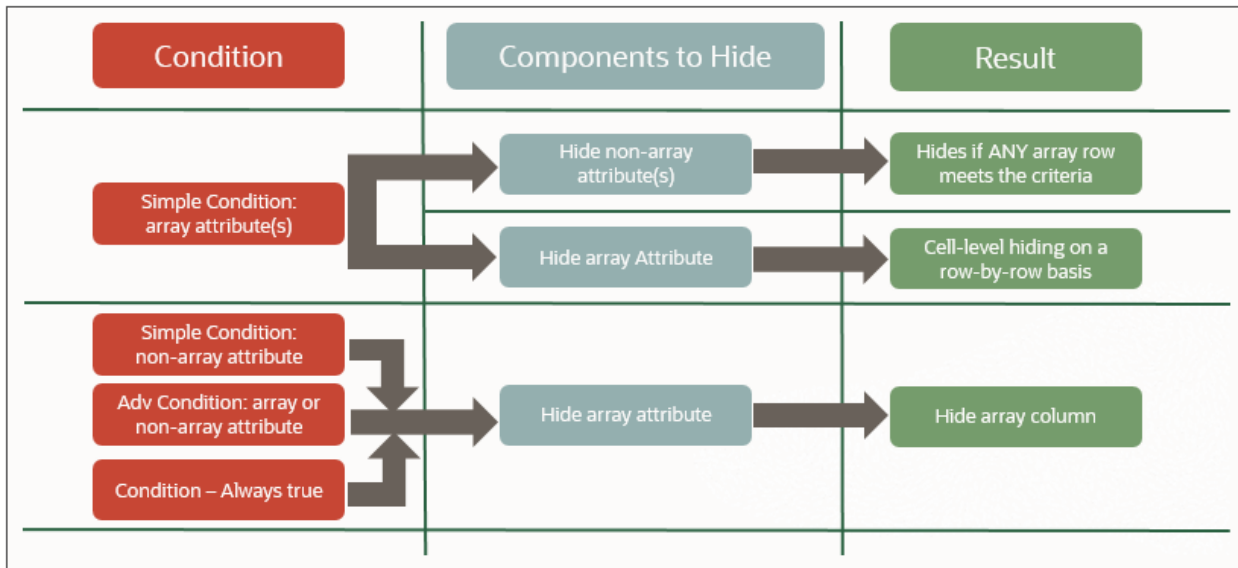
Condition

Components to Hide

Result

Simple Condition: array attribute(s)

Hide non-array attribute(s)

Hides if ANY array row meets the criteria

Hide array Attribute

Cell-level hiding on a row-by-row basis

Simple Condition: non-array attribute

Adv Condition: array or non-array attribute

Condition – Always true

Hide array attribute

Hide array column